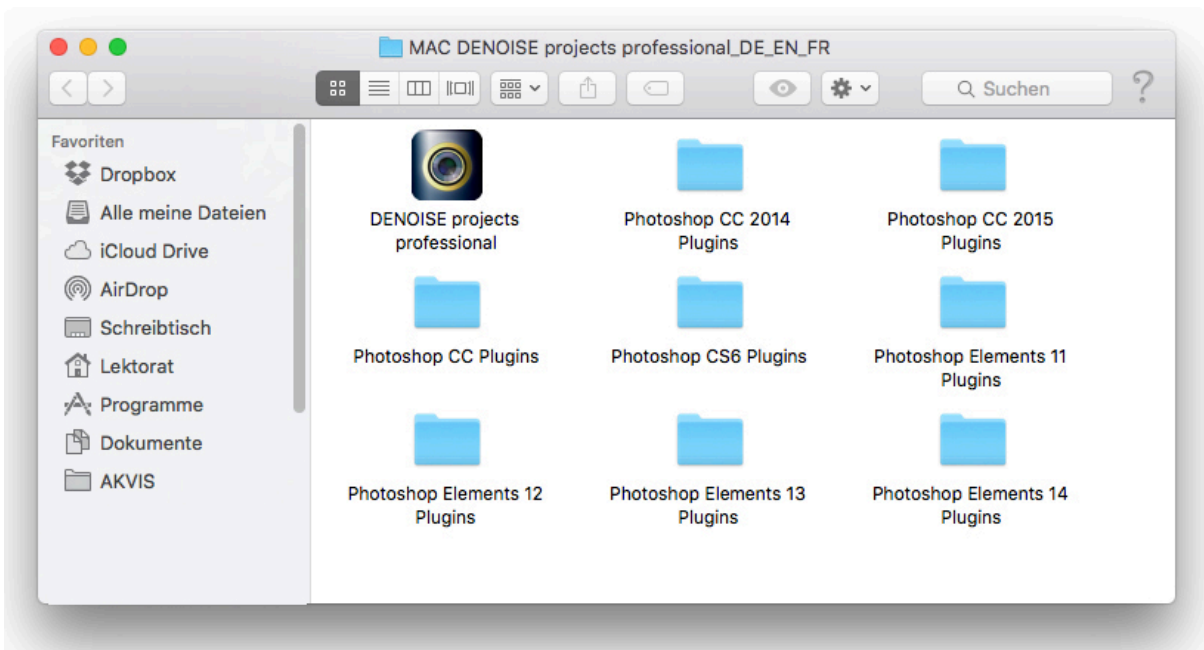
MAC DENOISE projects professional_DE_EN_FR

Suchen

?

Favoriten
Dropbox
Alle meine Dateien
iCloud Drive
AirDrop
Schreibtisch
Lektorat
Programme
Dokumente
AKVIS

DENOISE projects professional
Photoshop CC 2014 Plugins
Photoshop CC 2015 Plugins
Photoshop CC Plugins
Photoshop CS6 Plugins
Photoshop Elements 11 Plugins
Photoshop Elements 12 Plugins
Photoshop Elements 13 Plugins
Photoshop Elements 14 Plugins